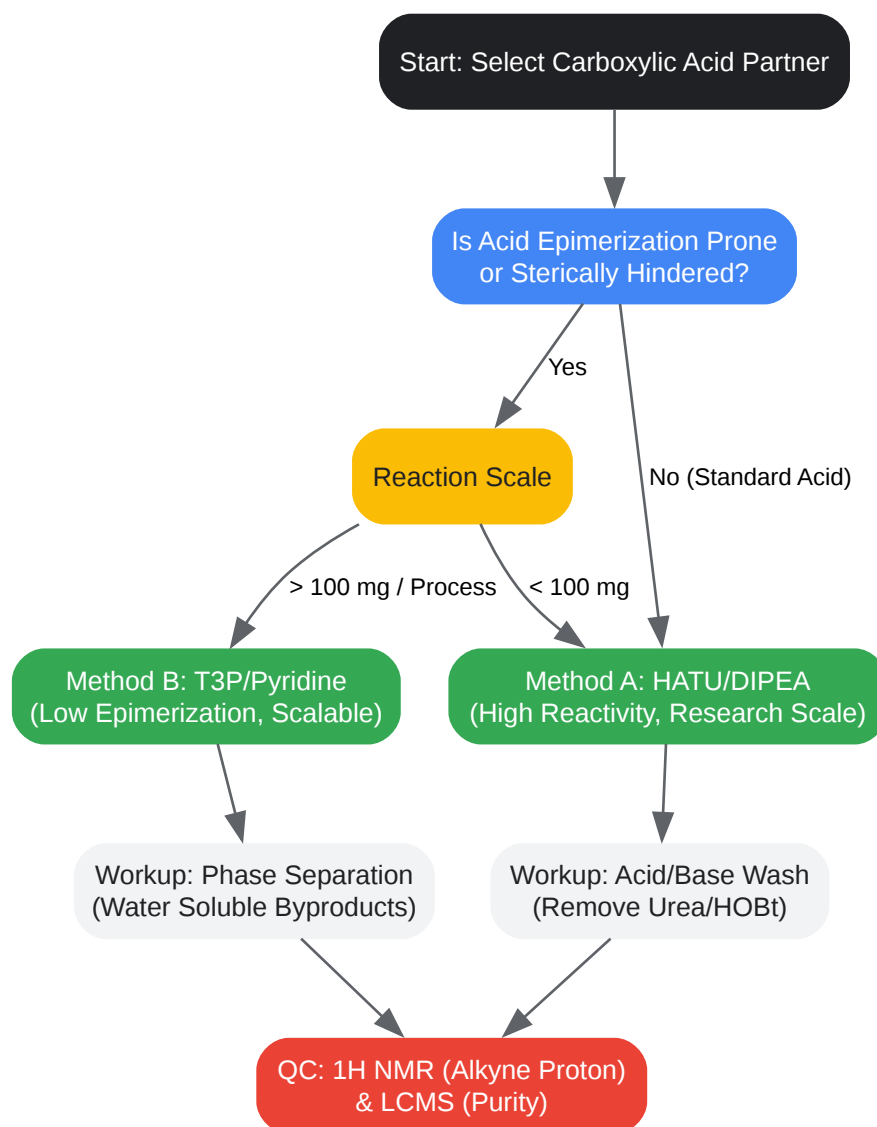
Start: Select Carboxylic Acid Partner

Is Acid Epimerization Prone or Sterically Hindered?

Yes

No (Standard Acid)

Reaction Scale

> 100 mg / Process

< 100 mg

Method B: T3P/Pyridine (Low Epimerization, Scalable)

Method A: HATU/DIPEA (High Reactivity, Research Scale)

Workup: Phase Separation (Water Soluble Byproducts)

Workup: Acid/Base Wash (Remove Urea/HOBt)

QC: 1H NMR (Alkyne Proton) & LCMS (Purity)